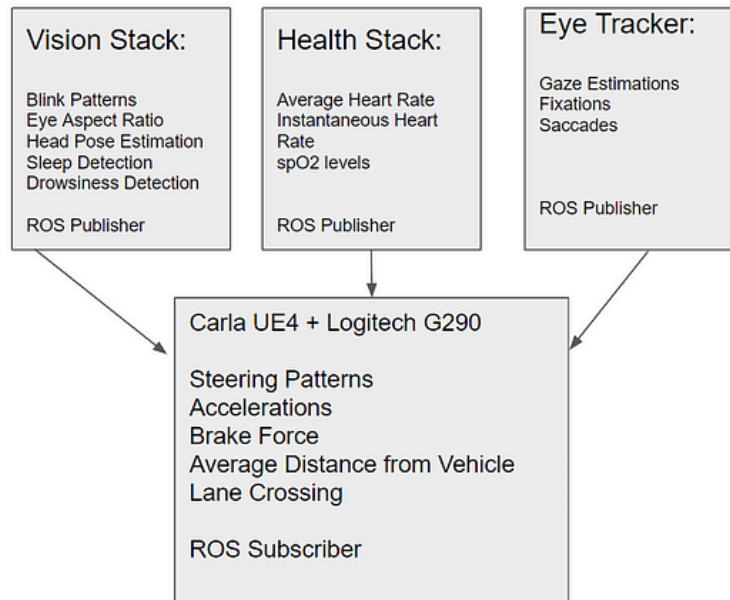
Vision Stack:

Blink Patterns
Eye Aspect Ratio
Head Pose Estimation
Sleep Detection
Drowsiness Detection

ROS Publisher

Health Stack:

Average Heart Rate
Instantaneous Heart Rate
spO2 levels

ROS Publisher

Eye Tracker:

Gaze Estimations
Fixations
Saccades

ROS Publisher

Carla UE4 + Logitech G290

Steering Patterns
Accelerations
Brake Force
Average Distance from Vehicle
Lane Crossing

ROS Subscriber